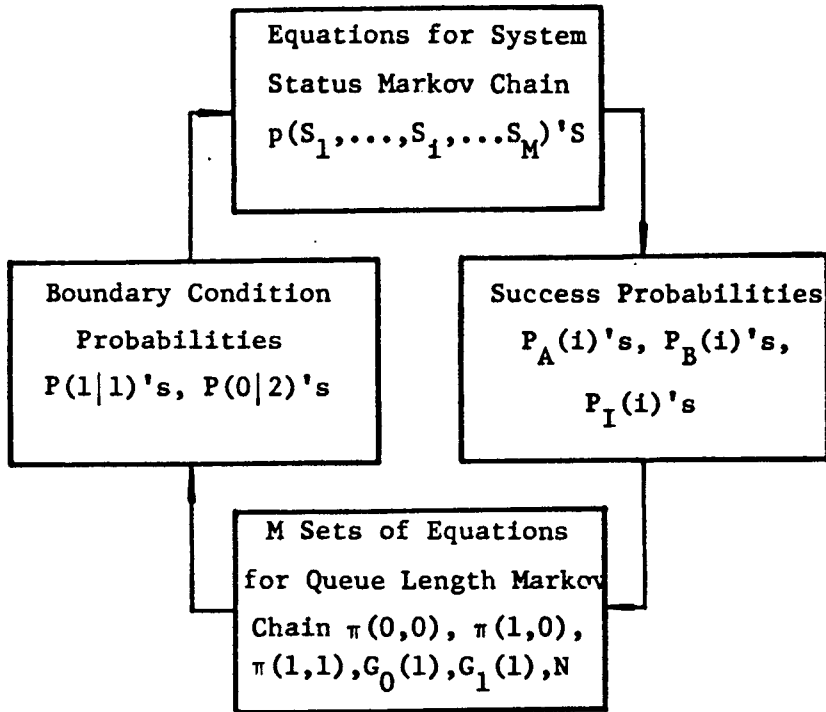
Equations for System Status Markov Chain $p(S_1,\ldots,S_i,\ldots S_M)$'S

Boundary Condition Probabilities $P(1|1)$'s, $P(0|2)$'s

Success Probabilities $P_A(i)$'s, $P_B(i)$'s, $P_I(i)$'s

M Sets of Equations for Queue Length Markov Chain $\pi(0,0)$, $\pi(1,0)$, $\pi(1,1)$, $G_0(1)$, $G_1(1)$, N